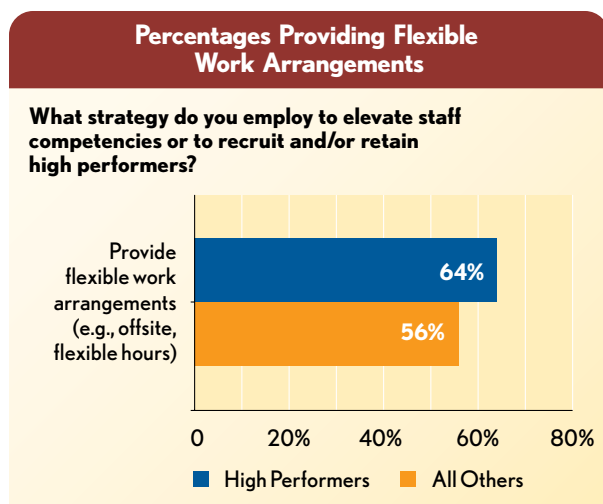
Percentages Providing Flexible Work Arrangements

What strategy do you employ to elevate staff competencies or to recruit and/or retain high performers?

Provide flexible work arrangements (e.g., offsite, flexible hours)

64%

56%

0
20%
40%
60%
80%

High Performers
All Others